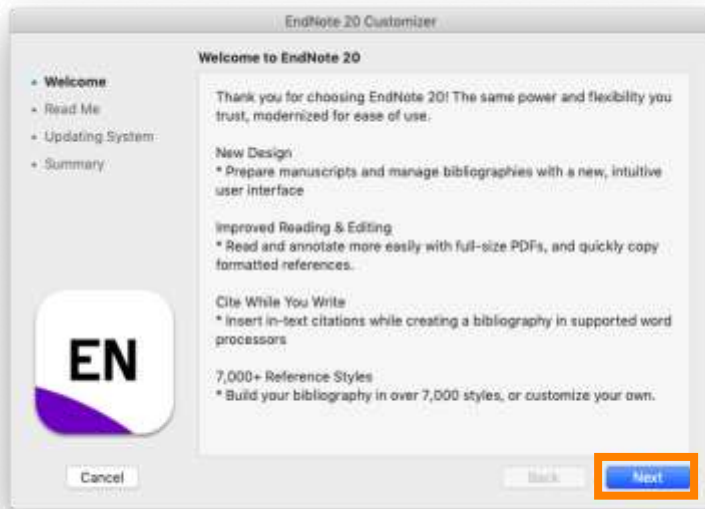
EndNote 20 Customizer

• Welcome
• Read Me
• Updating System
• Summary

EN

Welcome to EndNote 20

Thank you for choosing EndNote 20! The same power and flexibility you trust, modernized for ease of use.

New Design
* Prepare manuscripts and manage bibliographies with a new, intuitive user interface

Improved Reading & Editing
* Read and annotate more easily with full-size PDFs, and quickly copy formatted references.

Cite While You Write
* Insert in-text citations while creating a bibliography in supported word processors

7,000+ Reference Styles
* Build your bibliography in over 7,000 styles, or customize your own.

Cancel

Back

Next